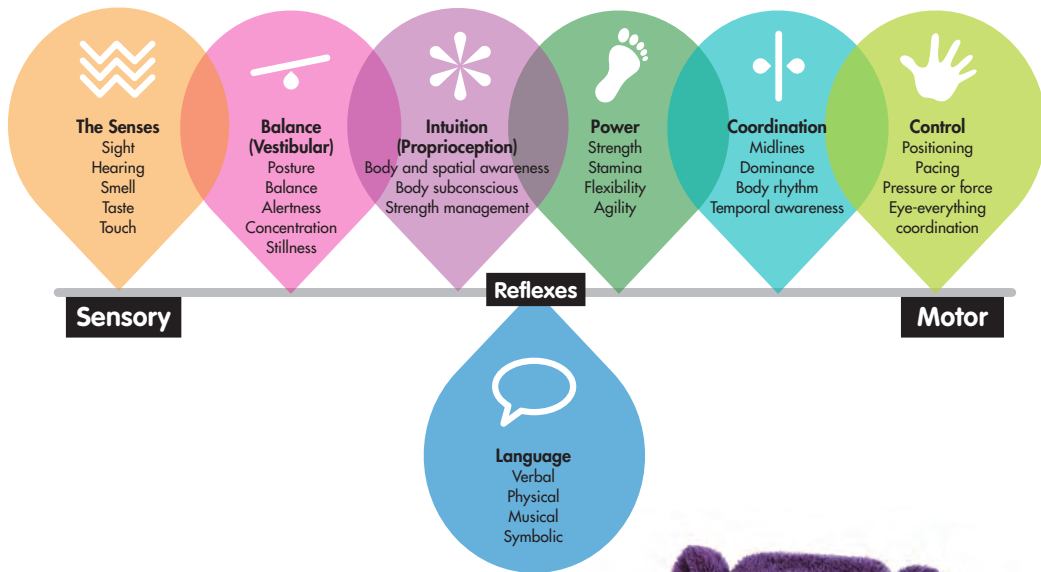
The Senses
Sight
Hearing
Smell
Taste
Touch

Balance (Vestibular)
Posture
Balance
Alertness
Concentration
Stillness

Intuition (Proprioception)
Body and spatial awareness
Body subconscious
Strength management

Power
Strength
Stamina
Flexibility
Agility

Coordination
Midlines
Dominance
Body rhythm
Temporal awareness

Control
Positioning
Pacing
Pressure or force
Eye-everything coordination

Sensory

Reflexes

Motor

Language
Verbal
Physical
Musical
Symbolic